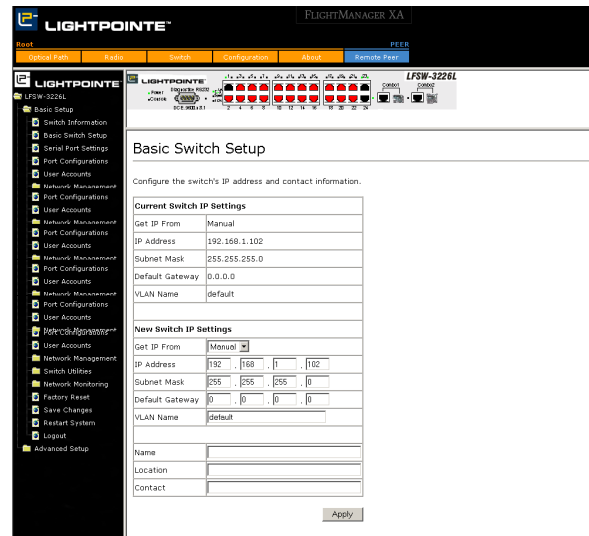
LIGHTPOINTE™

FLIGHTMANAGER XA

Root

PEER

Optical Path | Radio | Switch | Configuration | About | Remote Peer

LIGHTPOINTE

LFSW-3226L

Basic Setup

Switch Information

Basic Switch Setup

Serial Port Settings

Port Configurations

User Accounts

Network Management

Port Configurations

User Accounts

Network Management

Port Configurations

User Accounts

Network Management

Port Configurations

User Accounts

Network Management

Port Configurations

User Accounts

Network Management

Port Configurations

User Accounts

Network Management

Switch Utilities

Network Monitoring

Factory Reset

Save Changes

Restart System

Logout

Advanced Setup

LIGHTPOINTE

LFSW-3226L

Power

Console

Console1

Console2

Basic Switch Setup

Configure the switch's IP address and contact information.

| Current Switch IP Settings | |
|---|---|
| Get IP From | Manual |
| IP Address | 192.168.1.102 |
| Subnet Mask | 255.255.255.0 |
| Default Gateway | 0.0.0.0 |
| VLAN Name | default |

| New Switch IP Settings | |
|---|---|
| Get IP From | Manual |
| IP Address | 192 . 168 . 1 . 102 |
| Subnet Mask | 255 . 255 . 255 . 0 |
| Default Gateway | 0 . 0 . 0 . 0 |
| VLAN Name | default |

| Name | |
|---|---|
| Location | |
| Contact | |

Apply